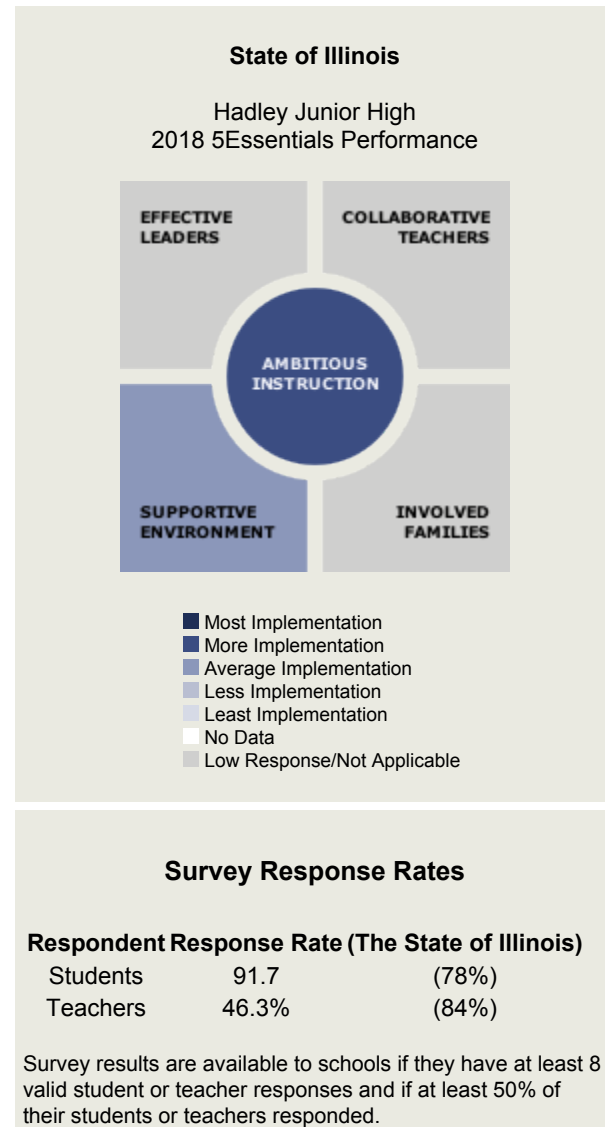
**State of Illinois**

Hadley Junior High
2018 5Essentials Performance

EFFECTIVE LEADERS

COLLABORATIVE TEACHERS

AMBITIOUS INSTRUCTION

SUPPORTIVE ENVIRONMENT

INVOLVED FAMILIES

Most Implementation
More Implementation
Average Implementation
Less Implementation
Least Implementation
No Data
Low Response/Not Applicable

**Survey Response Rates**

| Respondent | Response Rate | (The State of Illinois) |
|---|---|---|
| Students | 91.7 | (78%) |
| Teachers | 46.3% | (84%) |

Survey results are available to schools if they have at least 8 valid student or teacher responses and if at least 50% of their students or teachers responded.